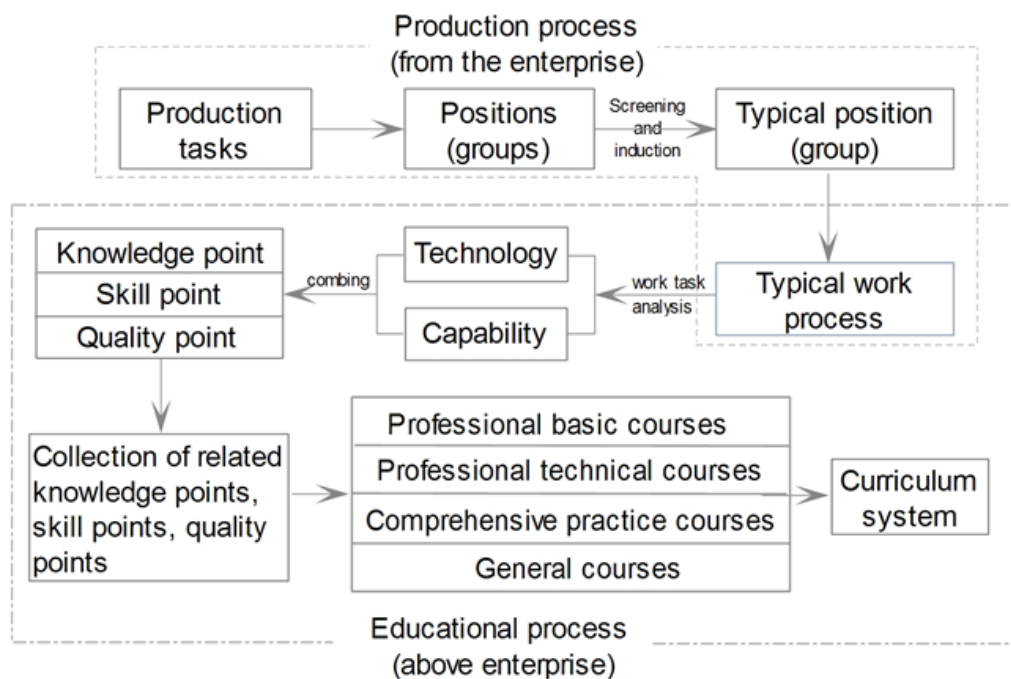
Production process
(from the enterprise)

Production tasks

Positions (groups)

Screening and induction

Typical position (group)

Typical work process

work task analysis

Technology

Capability

combing

Knowledge point

Skill point

Quality point

Collection of related knowledge points, skill points, quality points

Professional basic courses

Professional technical courses

Comprehensive practice courses

General courses

Curriculum system

Educational process
(above enterprise)